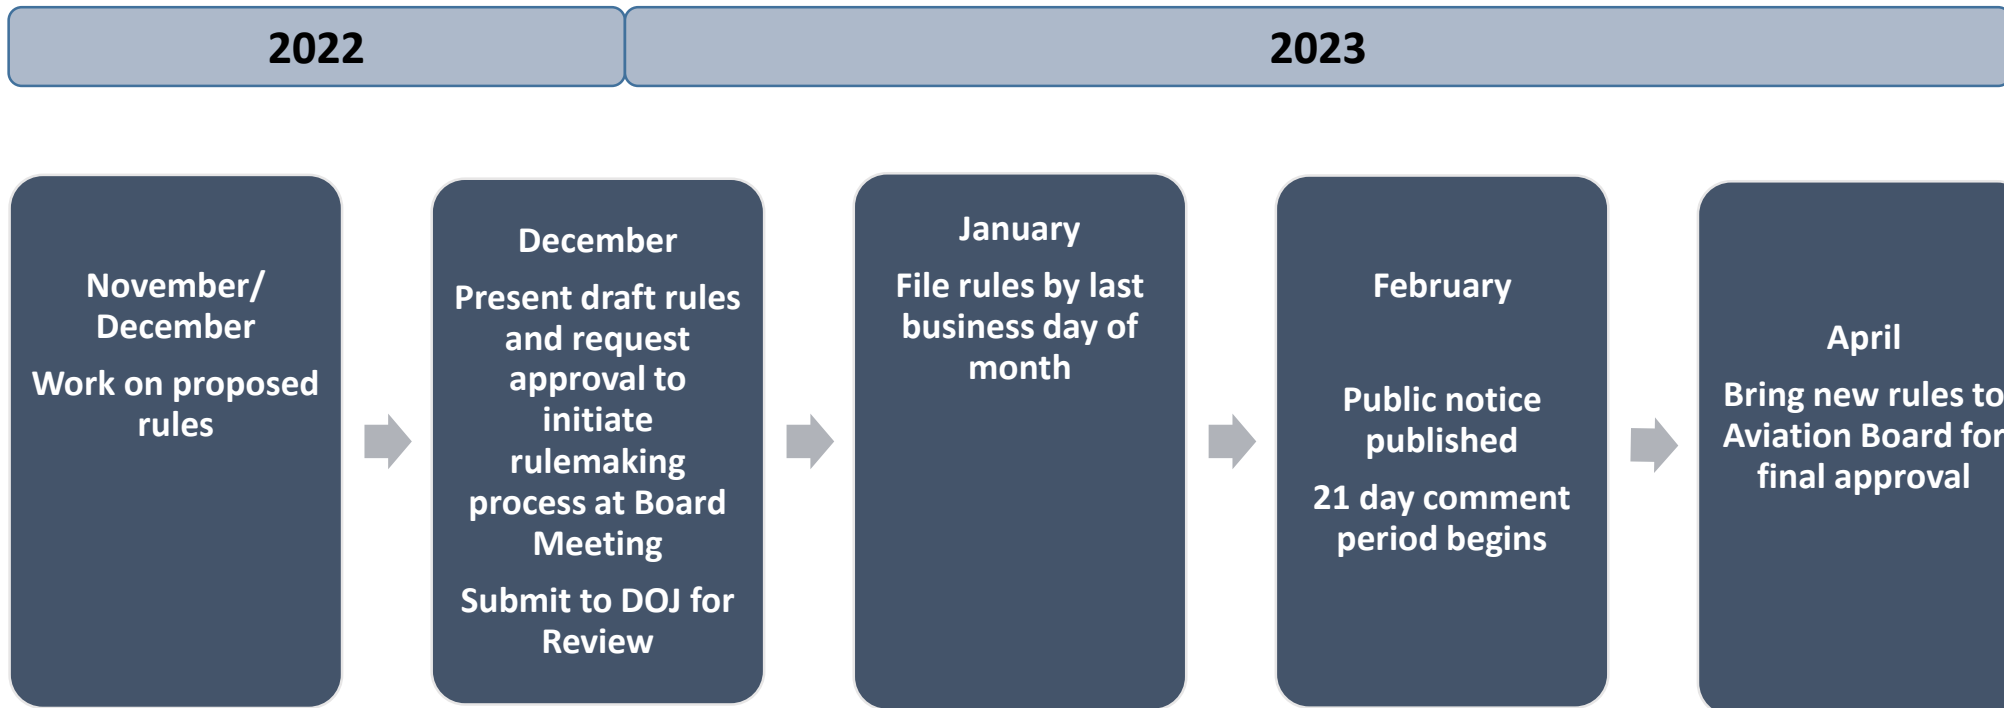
2022

2023

November/ December

Work on proposed rules

December

Present draft rules and request approval to initiate rulemaking process at Board Meeting

Submit to DOJ for Review

January

File rules by last business day of month

February

Public notice published

21 day comment period begins

April

Bring new rules to Aviation Board for final approval